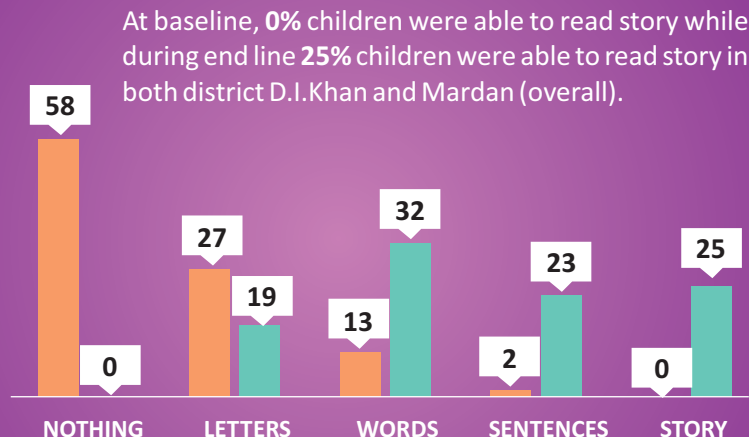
At baseline, **0%** children were able to read story while during end line **25%** children were able to read story in both district D.I.Khan and Mardan (overall).

58
0
27
19
13
32
2
23
0
25

NOTHING
LETTERS
WORDS
SENTENCES
STORY